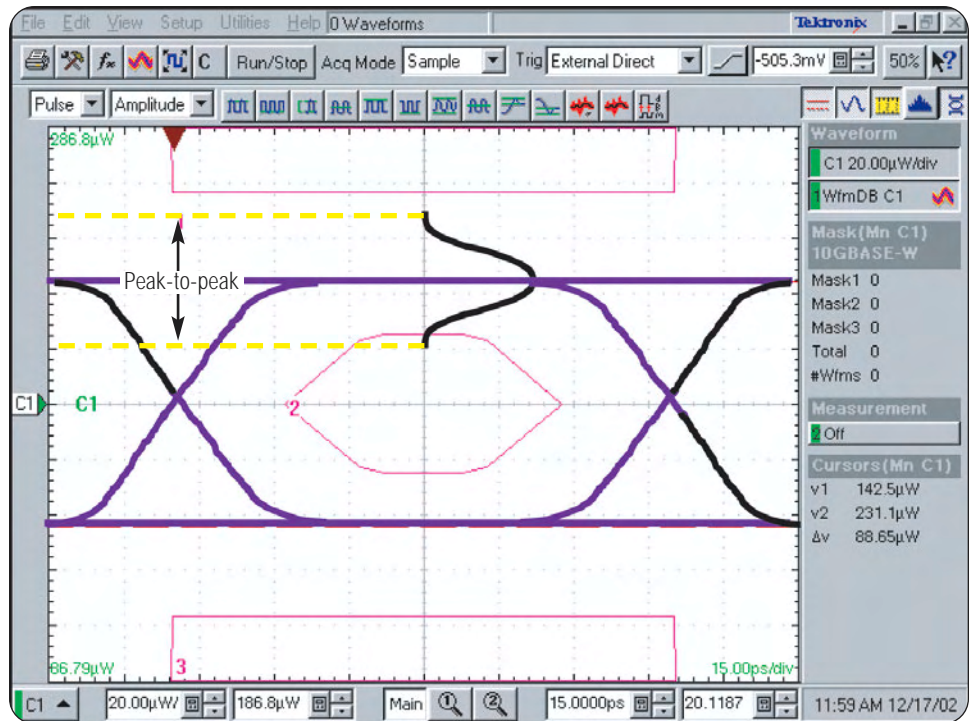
File Edit View Setup Utilities Help 0 Waveforms
Tektronix
Run/Stop Acq Mode Sample Trig External Direct -505.3mV 50%
Pulse Amplitude
286.8µW
Peak-to-peak
C1 C1
2
3
86.79µW
15.00ps/div
Waveform
C1 20.00µW/div
1 WfmDB C1
Mask(Mn C1)
10GBASE-W
Mask1 0
Mask2 0
Mask3 0
Total 0
#Wfms 0
Measurement
2 Off
Cursors(Mn C1)
v1 142.5µW
v2 231.1µW
Δv 88.65µW
C1 20.00µW/ 186.8µW Main 15.0000ps 20.1187 11:59 AM 12/17/02